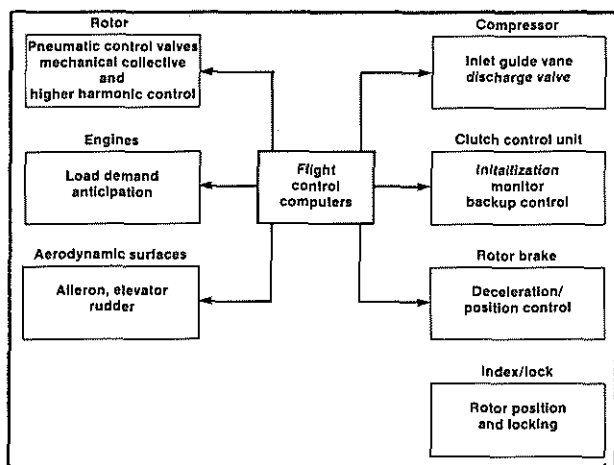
Rotor

Pneumatic control valves mechanical collective and higher harmonic control

Engines

Load demand anticipation

Aerodynamic surfaces

Aileron, elevator rudder

Flight control computers

Compressor

Inlet guide vane discharge valve

Clutch control unit

Initialization monitor backup control

Rotor brake

Deceleration/ position control

Index/lock

Rotor position and locking